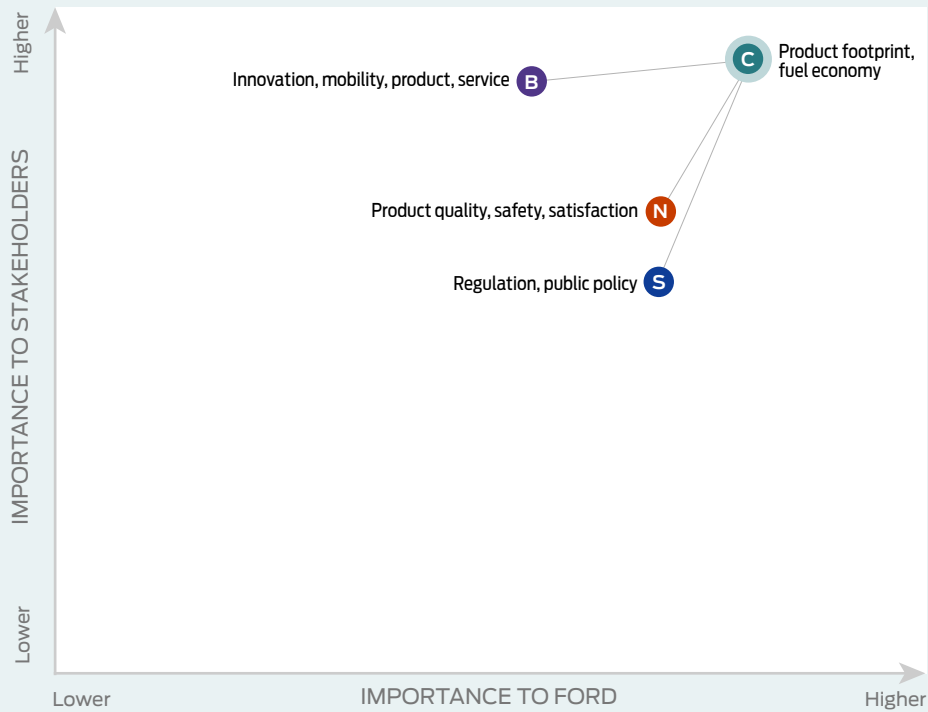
Higher

IMPORTANCE TO STAKEHOLDERS

Lower

C Product footprint, fuel economy

Innovation, mobility, product, service B

Product quality, safety, satisfaction N

Regulation, public policy S

Lower

IMPORTANCE TO FORD

Higher